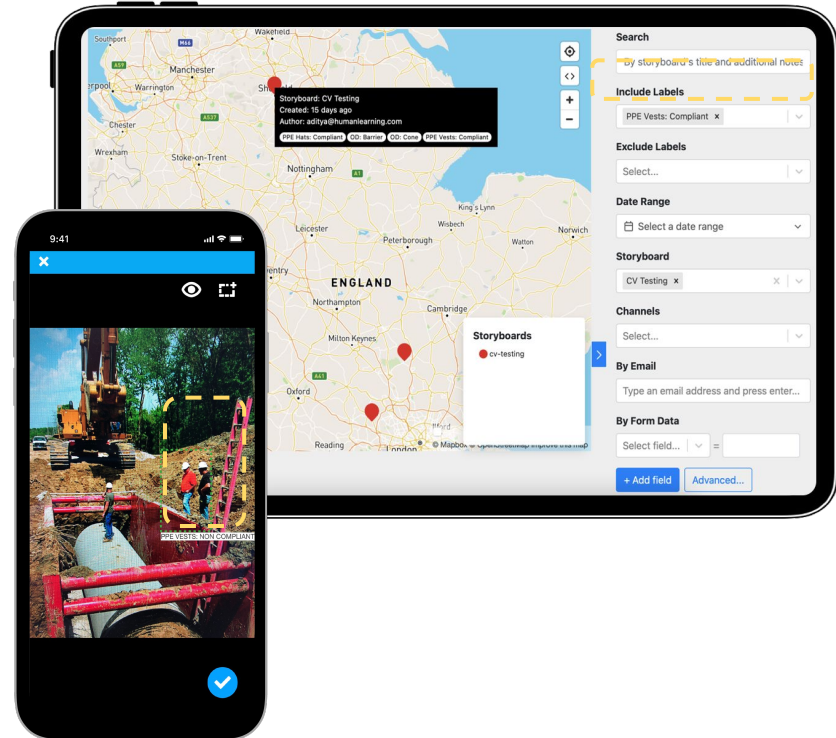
Wakefield
Southport
M66
A59
Manchester
rpool
Warrington
Sheffield
A537
Chester
Wrexham
Stoke-on-Trent
Nottingham
A1
Leicester
Peterborough
Wisbech
King's Lynn
Norwich
Watton
ventry
ENGLAND
Northampton
Cambridge
Milton Keynes
A41
Oxford
Reading
London

Storyboard: CV Testing
Created: 15 days ago
Author: aditya@humanlearning.com
PPE Hats: Compliant
OD: Barrier
OD: Cone
PPE Vests: Compliant

Storyboards
cv-testing

© Mapbox © OpenStreetMap Improve this map

Search
By storyboard's title and additional notes
Include Labels
PPE Vests: Compliant ×
Exclude Labels
Select...
Date Range
Select a date range
Storyboard
CV Testing ×
Channels
Select...
By Email
Type an email address and press enter...
By Form Data
Select field...
=
+ Add field
Advanced...

9:41
PPE VESTS: NON COMPLIANT